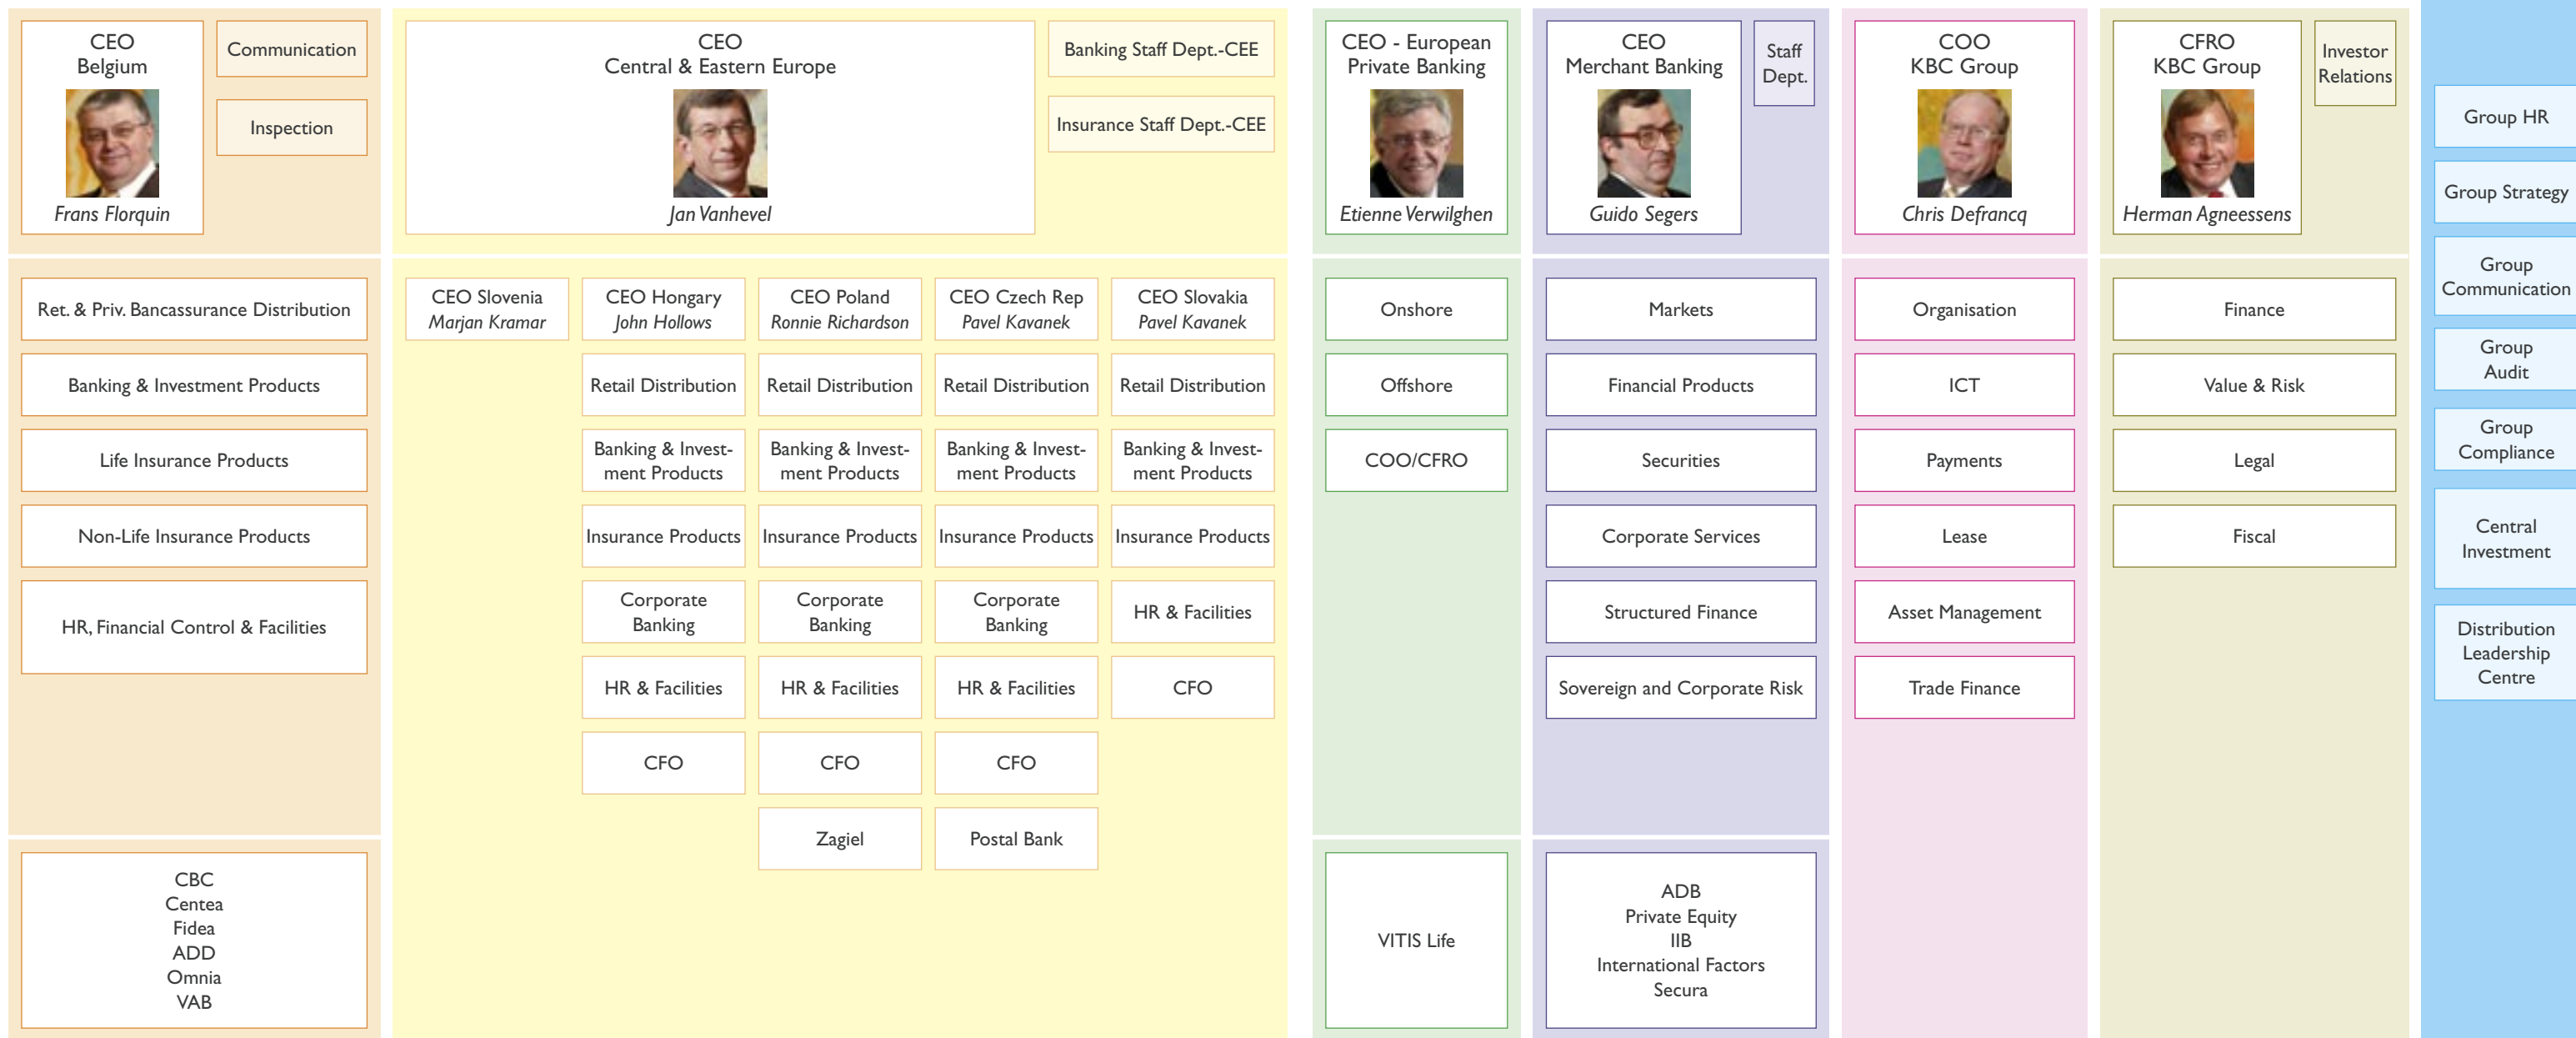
CEO
Belgium
Frans Florquin

Communication

Inspection

CEO
Central & Eastern Europe
Jan Vanhevel

Banking Staff Dept.-CEE

Insurance Staff Dept.-CEE

CEO - European Private Banking
Etienne Verwilghen

CEO
Merchant Banking
Guido Segers

Staff Dept.

COO
KBC Group
Chris Defrancq

CFRO
KBC Group
Herman Agneessens

Investor Relations

Group HR

Group Strategy

Group Communication

Group Audit

Group Compliance

Central Investment

Distribution Leadership Centre

Ret. & Priv. Bancassurance Distribution

Banking & Investment Products

Life Insurance Products

Non-Life Insurance Products

HR, Financial Control & Facilities

CBC
Centea
Fidea
ADD
Omnia
VAB

CEO Slovenia
Marjan Kramar

CEO Hongary
John Hollows

Retail Distribution

Banking & Investment Products

Insurance Products

Corporate Banking

HR & Facilities

CFO

CEO Poland
Ronnie Richardson

Retail Distribution

Banking & Investment Products

Insurance Products

Corporate Banking

HR & Facilities

CFO

Zagiel

CEO Czech Rep
Pavel Kavanek

Retail Distribution

Banking & Investment Products

Insurance Products

Corporate Banking

HR & Facilities

CFO

Postal Bank

CEO Slovakia
Pavel Kavanek

Retail Distribution

Banking & Investment Products

Insurance Products

HR & Facilities

CFO

Onshore

Offshore

COO/CFRO

VITIS Life

Markets

Financial Products

Securities

Corporate Services

Structured Finance

Sovereign and Corporate Risk

ADB
Private Equity
IIB
International Factors
Secura

Organisation

ICT

Payments

Lease

Asset Management

Trade Finance

Finance

Value & Risk

Legal

Fiscal